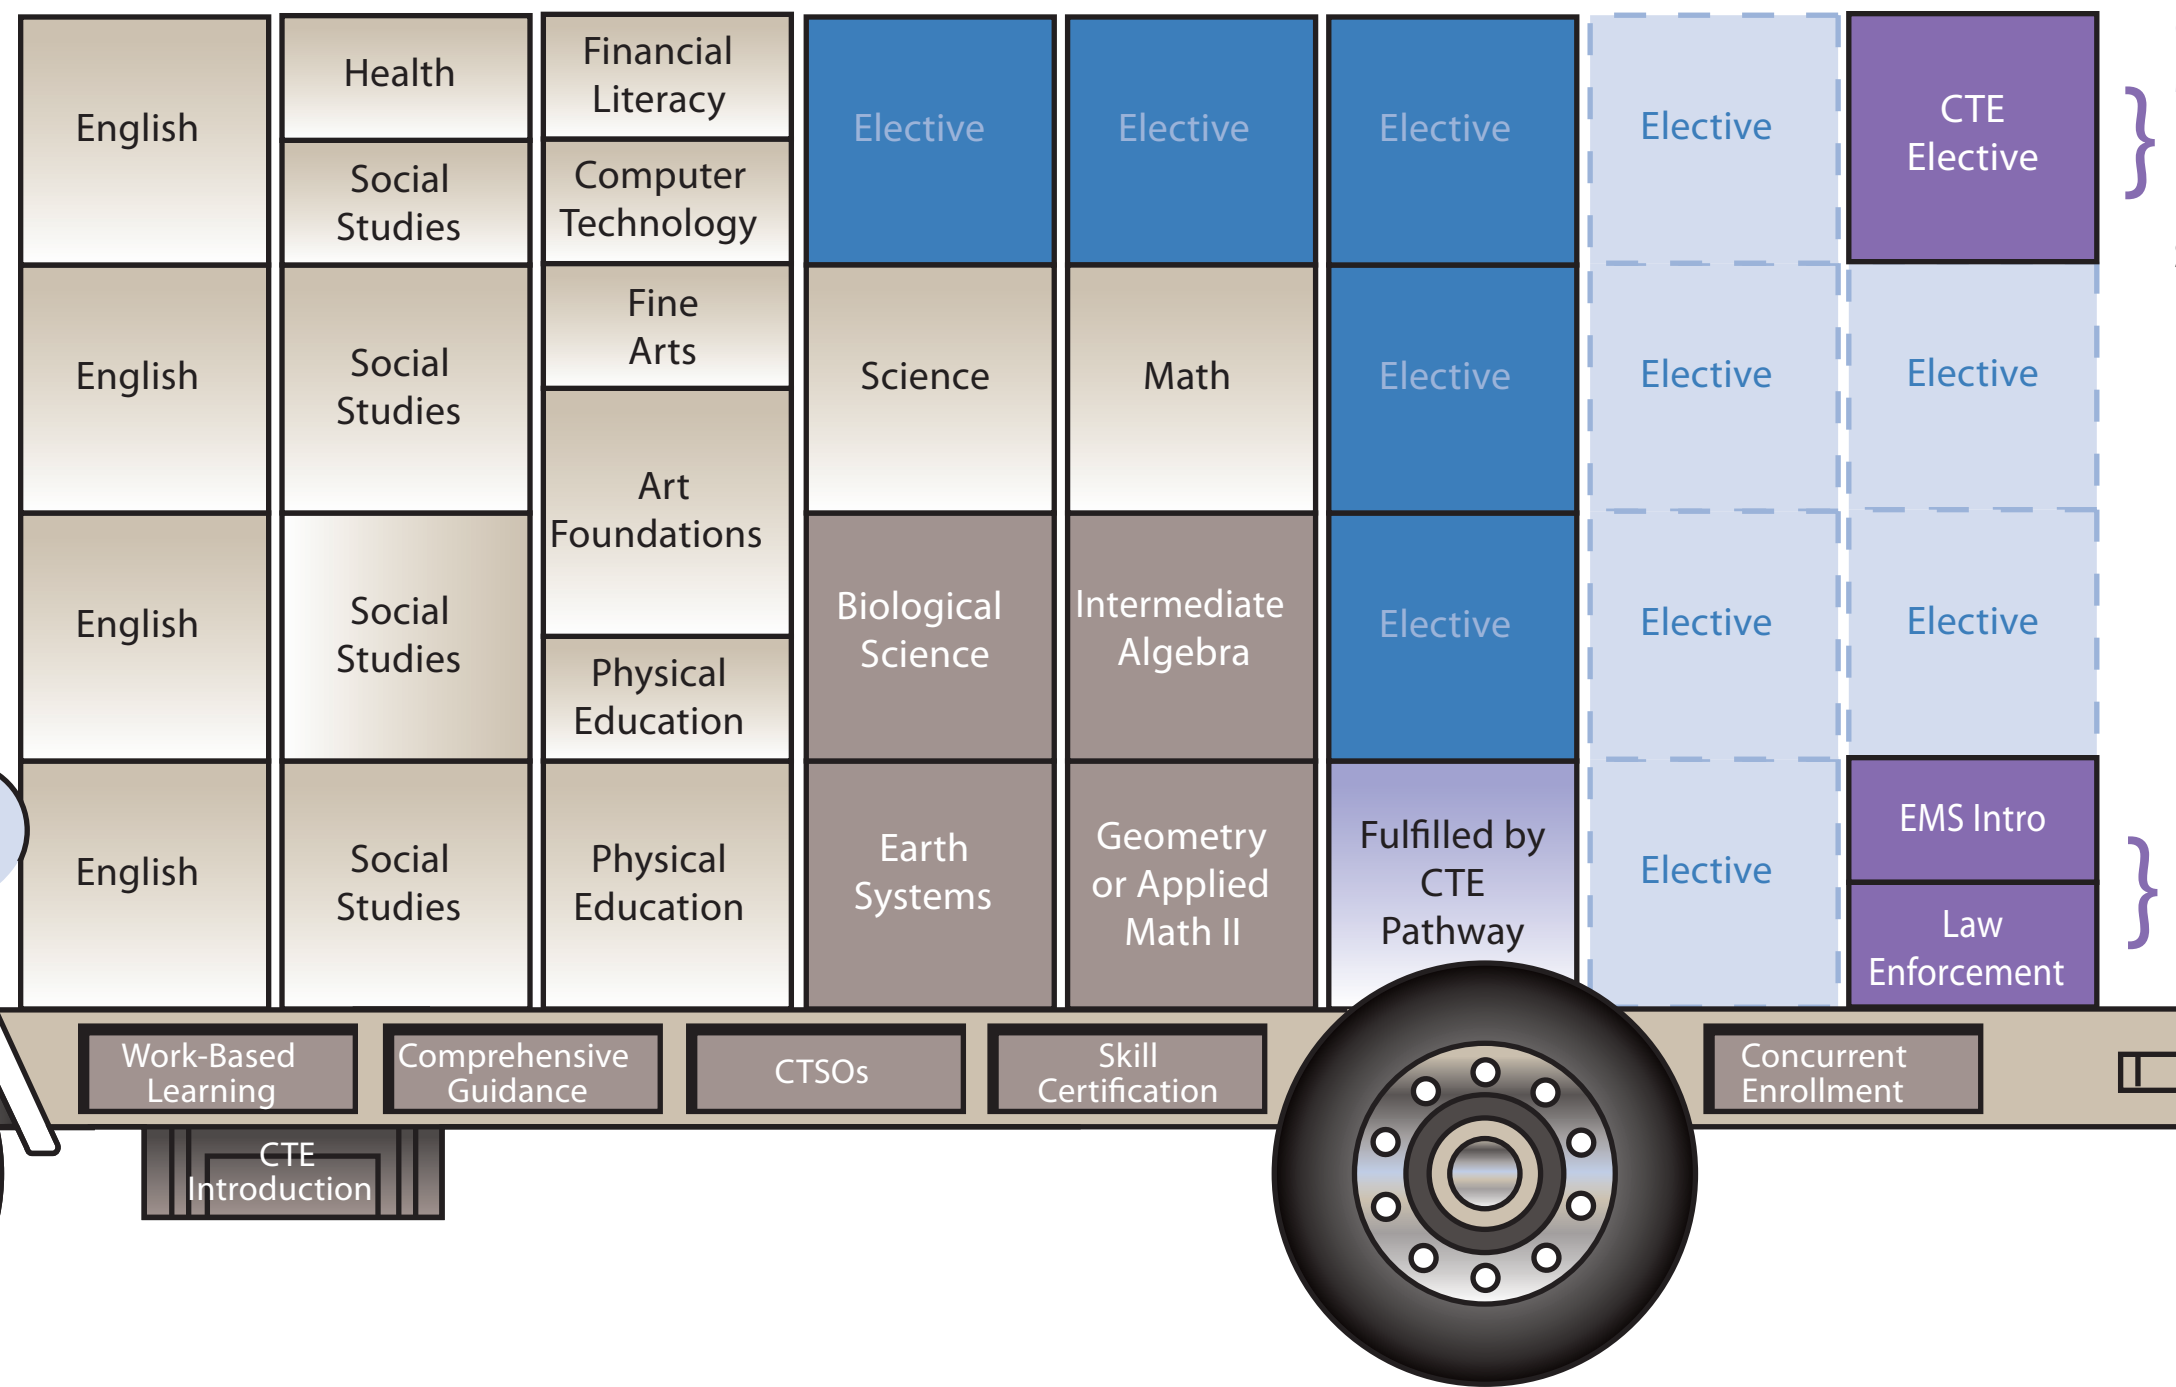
English

Health

Social Studies

Financial Literacy

Computer Technology

Elective

Elective

Elective

Elective

CTE Elective

English

Social Studies

Fine Arts

Art Foundations

Science

Math

Elective

Elective

Elective

English

Social Studies

Physical Education

Biological Science

Intermediate Algebra

Elective

Elective

Elective

English

Social Studies

Physical Education

Earth Systems

Geometry or Applied Math II

Fulfilled by CTE Pathway

Elective

EMS Intro

Law Enforcement

Work-Based Learning

Comprehensive Guidance

CTSOs

Skill Certification

Concurrent Enrollment

CTE Introduction